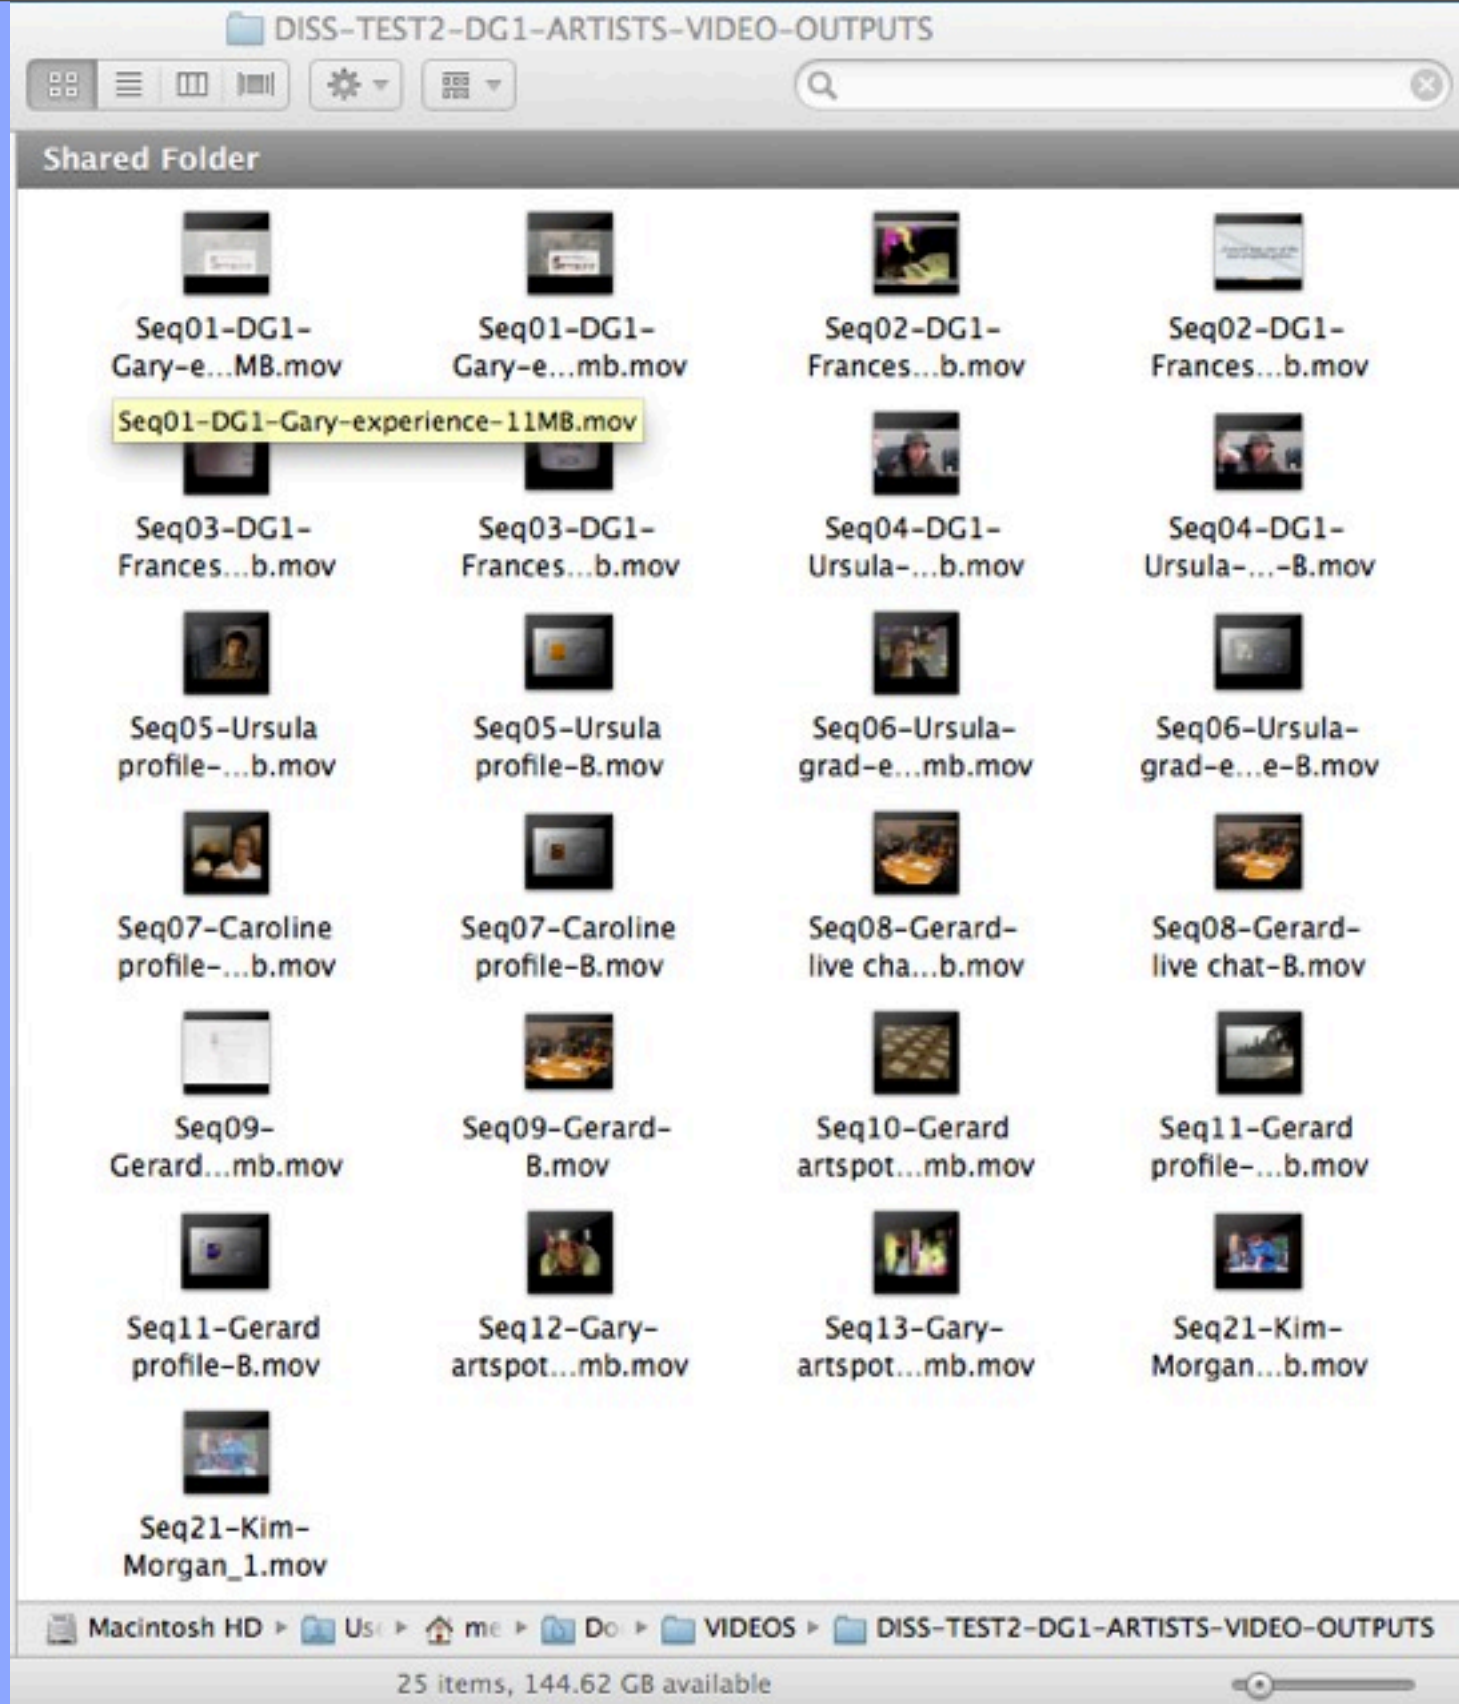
DISS-TEST2-DG1-ARTISTS-VIDEO-OUTPUTS

Shared Folder

Seq01-DG1-Gary-e...MB.mov
Seq01-DG1-Gary-e...mb.mov
Seq02-DG1-Frances...b.mov
Seq02-DG1-Frances...b.mov

Seq01-DG1-Gary-experience-11MB.mov

Seq03-DG1-Frances...b.mov
Seq03-DG1-Frances...b.mov
Seq04-DG1-Ursula-...b.mov
Seq04-DG1-Ursula-...-B.mov

Seq05-Ursula profile-...b.mov
Seq05-Ursula profile-B.mov
Seq06-Ursula-grad-e...mb.mov
Seq06-Ursula-grad-e...e-B.mov

Seq07-Caroline profile-...b.mov
Seq07-Caroline profile-B.mov
Seq08-Gerard-live cha...b.mov
Seq08-Gerard-live chat-B.mov

Seq09-Gerard...mb.mov
Seq09-Gerard-B.mov
Seq10-Gerard artspot...mb.mov
Seq11-Gerard profile-...b.mov

Seq11-Gerard profile-B.mov
Seq12-Gary-artspot...mb.mov
Seq13-Gary-artspot...mb.mov
Seq21-Kim-Morgan...b.mov

Seq21-Kim-Morgan_1.mov

Macintosh HD ▸ Us ▸ me ▸ Do ▸ VIDEOS ▸ DISS-TEST2-DG1-ARTISTS-VIDEO-OUTPUTS

25 items, 144.62 GB available